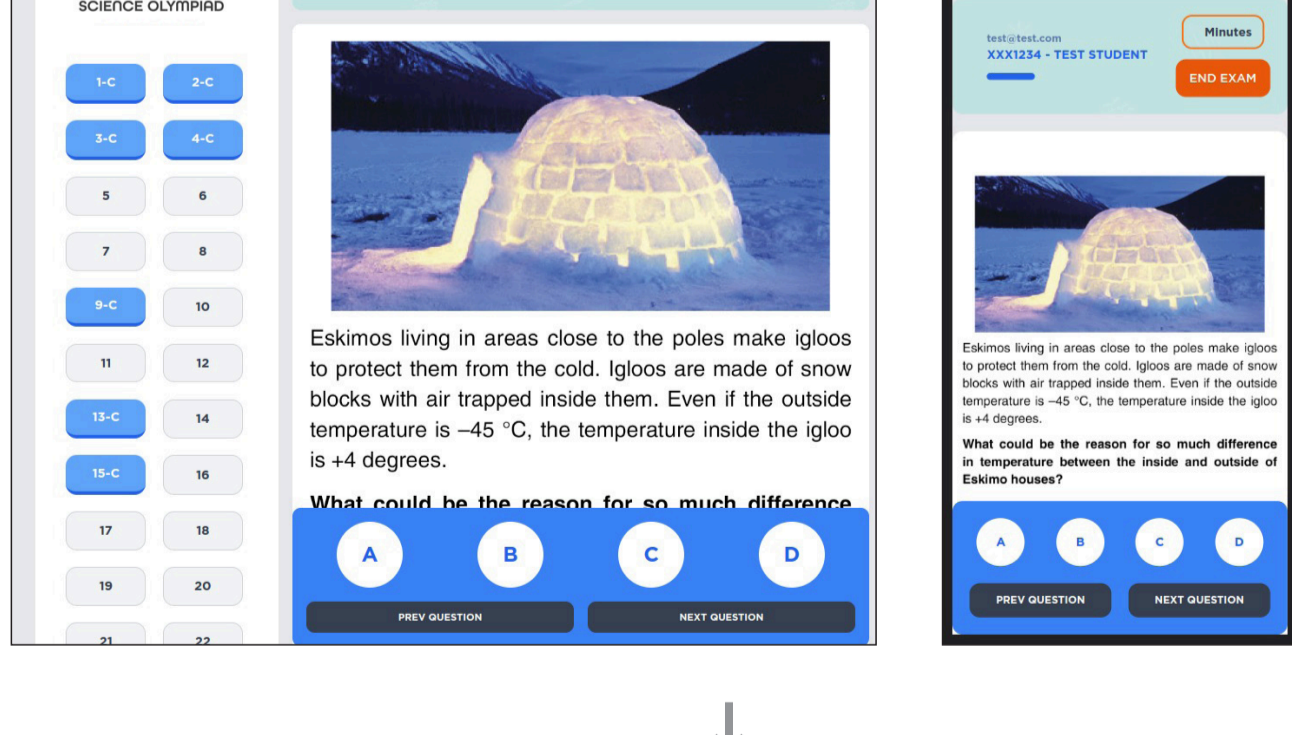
SCIENCE OLYMPIAD

1-C 2-C
3-C 4-C
5 6
7 8
9-C 10
11 12
13-C 14
15-C 16
17 18
19 20
21 22

Eskimos living in areas close to the poles make igloos to protect them from the cold. Igloos are made of snow blocks with air trapped inside them. Even if the outside temperature is –45 °C, the temperature inside the igloo is +4 degrees.

What could be the reason for so much difference

A B C D

PREV QUESTION NEXT QUESTION

test@test.com
XXX1234 - TEST STUDENT
Minutes
END EXAM

Eskimos living in areas close to the poles make igloos to protect them from the cold. Igloos are made of snow blocks with air trapped inside them. Even if the outside temperature is –45 °C, the temperature inside the igloo is +4 degrees.

What could be the reason for so much difference in temperature between the inside and outside of Eskimo houses?

A B C D

PREV QUESTION NEXT QUESTION